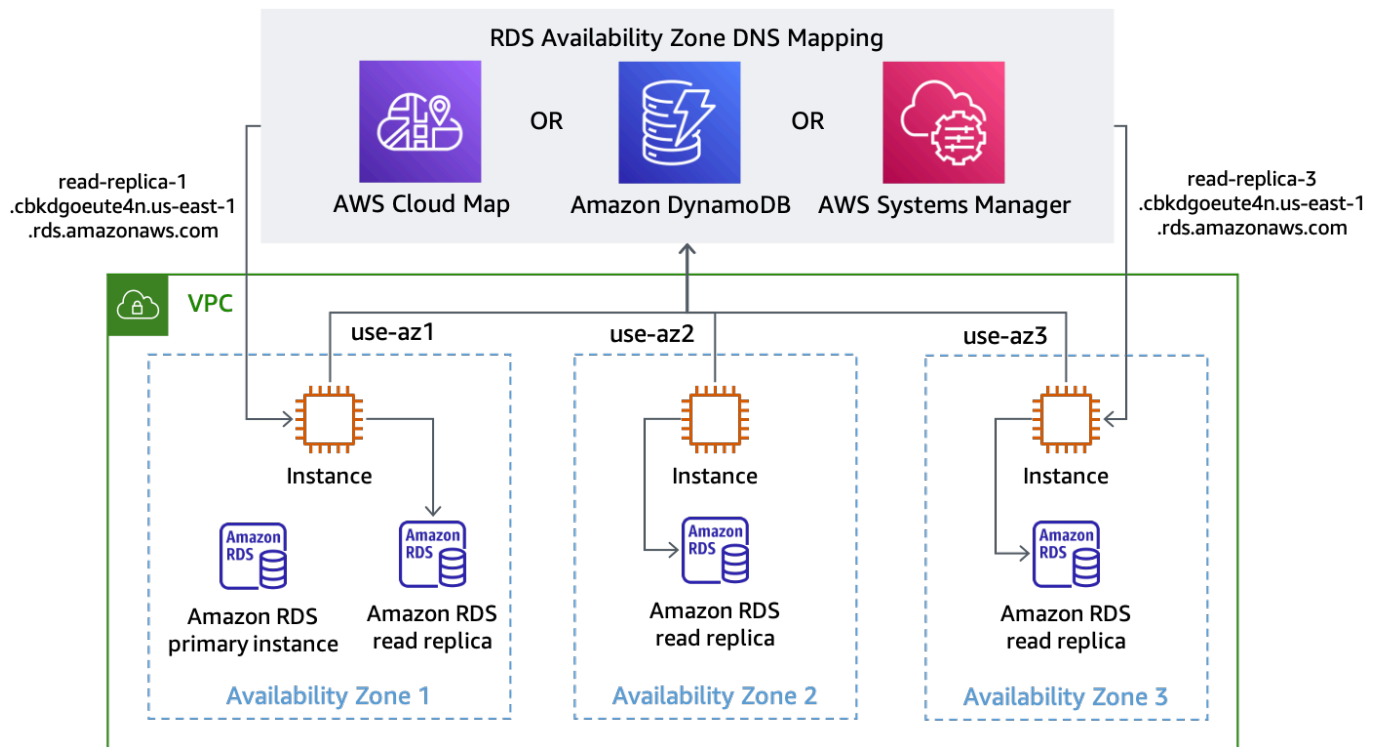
RDS Availability Zone DNS Mapping

AWS Cloud Map

OR

Amazon DynamoDB

OR

AWS Systems Manager

read-replica-1 .cbkdgoeute4n.us-east-1 .rds.amazonaws.com

read-replica-3 .cbkdgoeute4n.us-east-1 .rds.amazonaws.com

VPC

use-az1

Instance

Amazon RDS

Amazon RDS

Amazon RDS primary instance

Amazon RDS

Amazon RDS read replica

Availability Zone 1

use-az2

Instance

Amazon RDS

Amazon RDS read replica

Availability Zone 2

use-az3

Instance

Amazon RDS

Amazon RDS read replica

Availability Zone 3